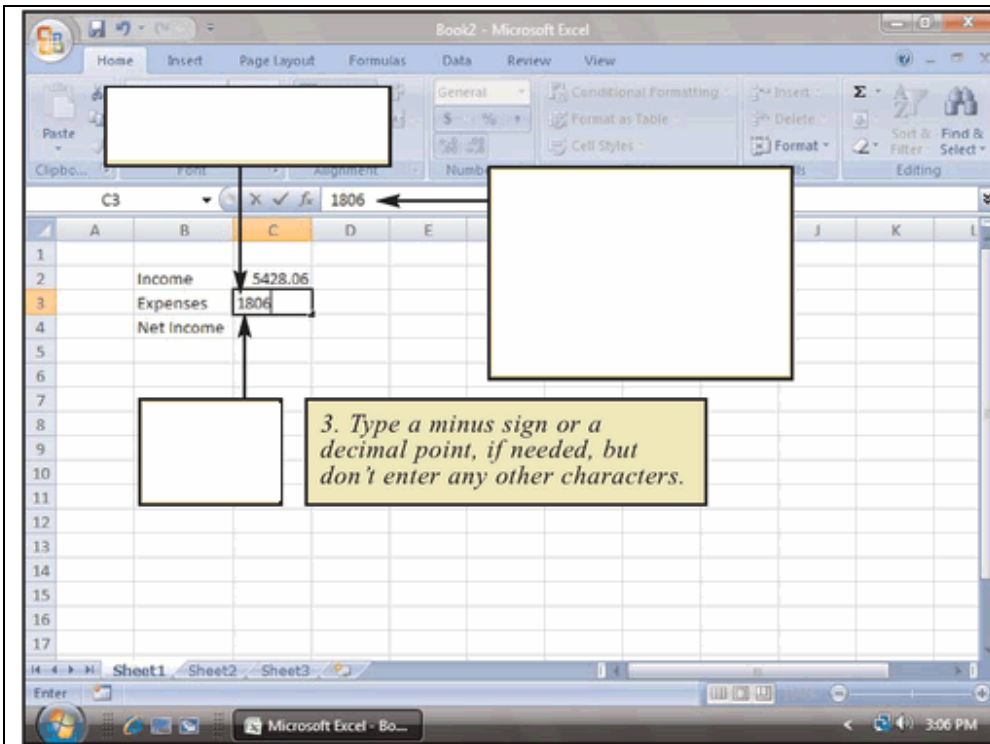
Book2 - Microsoft Excel

Home Insert Page Layout Formulas Data Review View

Paste Clipbo... Font Alignment General $ % Numb Conditional Formatting Format as Table Cell Styles Insert Delete Format Sort & Filter Find & Select Editing

C3 1806

| | A | B | C | D | E | | J | K |
|---|---|---|---|---|---|---|---|---|
| 1 | | | | | | | | |
| 2 | | Income | 5428.06 | | | | | |
| 3 | | Expenses | 1806 | | | | | |
| 4 | | Net Income | | | | | | |
| 5 | | | | | | | | |
| 6 | | | | | | | | |
| 7 | | | | | | | | |
| 8 | | | | | | | | |
| 9 | | | | | | | | |
| 10 | | | | | | | | |
| 11 | | | | | | | | |
| 12 | | | | | | | | |
| 13 | | | | | | | | |
| 14 | | | | | | | | |
| 15 | | | | | | | | |
| 16 | | | | | | | | |
| 17 | | | | | | | | |

3. Type a minus sign or a decimal point, if needed, but don't enter any other characters.

Sheet1 Sheet2 Sheet3

Enter

Microsoft Excel - Bo...

3:06 PM